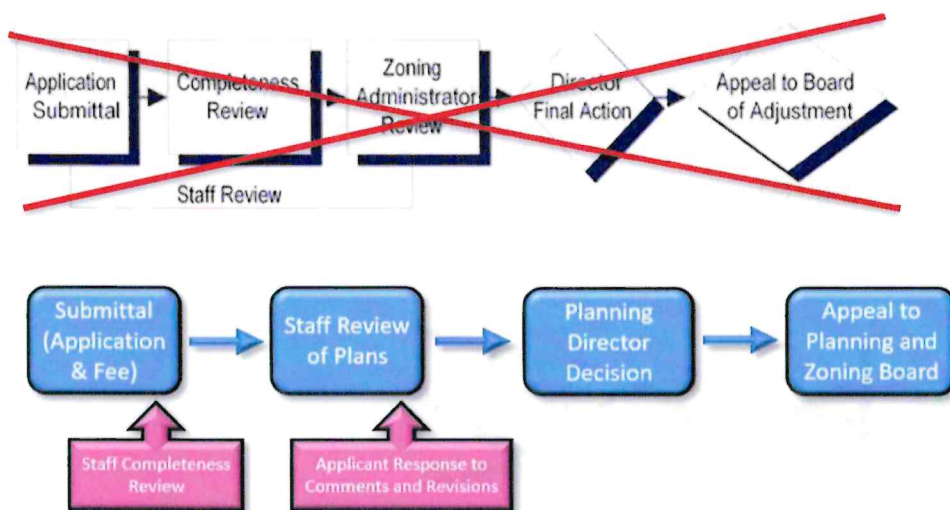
Application Submittal

Completeness Review

Zoning Administrator Review

Director Final Action

Appeal to Board of Adjustment

Staff Review

Submittal (Application & Fee)

Staff Review of Plans

Planning Director Decision

Appeal to Planning and Zoning Board

Staff Completeness Review

Applicant Response to Comments and Revisions